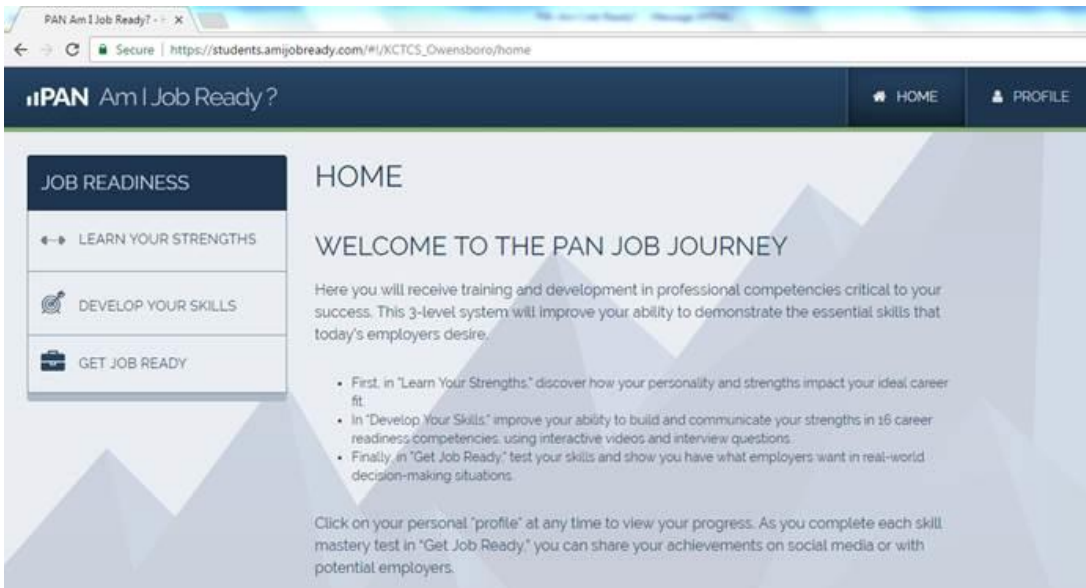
PAN Am I Job Ready? - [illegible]

Secure | https://students.amijobready.com/#!/KCTCS_Owensboro/home

PAN Am I Job Ready?

HOME

PROFILE

JOB READINESS

LEARN YOUR STRENGTHS

DEVELOP YOUR SKILLS

GET JOB READY

HOME

WELCOME TO THE PAN JOB JOURNEY

Here you will receive training and development in professional competencies critical to your success. This 3-level system will improve your ability to demonstrate the essential skills that today's employers desire.

- First, in "Learn Your Strengths," discover how your personality and strengths impact your ideal career fit.
- In "Develop Your Skills," improve your ability to build and communicate your strengths in 16 career readiness competencies, using interactive videos and interview questions.
- Finally, in "Get Job Ready," test your skills and show you have what employers want in real-world decision-making situations.

Click on your personal "profile" at any time to view your progress. As you complete each skill mastery test in "Get Job Ready," you can share your achievements on social media or with potential employers.